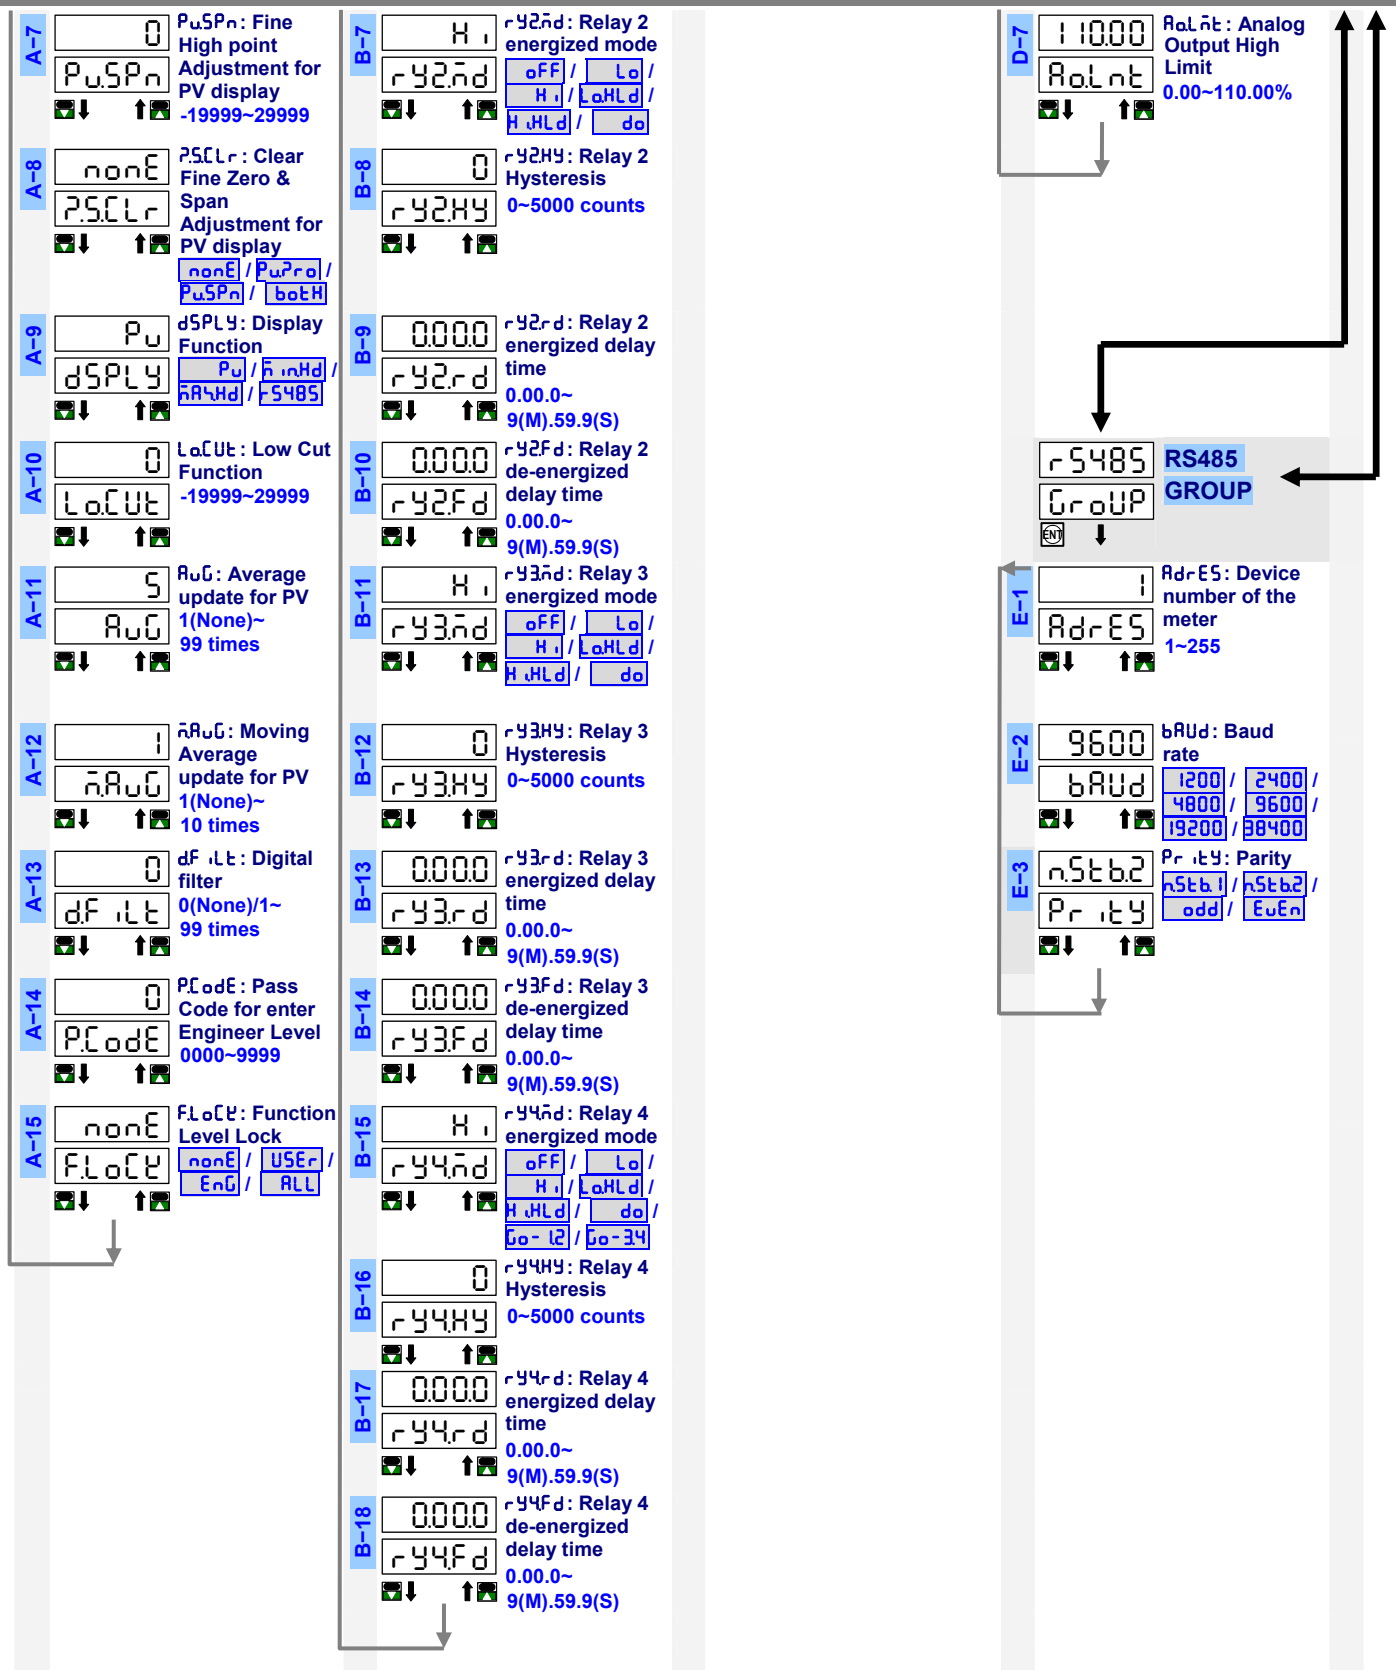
A-7
0
PuSPn
PuSPn: Fine High point Adjustment for PV display
-19999~29999

A-8
nonE
PSCLr
PSCLr: Clear Fine Zero & Span Adjustment for PV display
nonE / PuPro / PuSPn / both

A-9
Pu
dSPLY
dSPLY: Display Function
Pu / PinHd / mAHd / rS485

A-10
0
LoCUt
LoCUt: Low Cut Function
-19999~29999

A-11
5
AuG
AuG: Average update for PV
1(None)~ 99 times

A-12
1
mAuG
mAuG: Moving Average update for PV
1(None)~ 10 times

A-13
0
dFiLt
dFiLt: Digital filter
0(None)/1~ 99 times

A-14
0
PCodE
PCodE: Pass Code for enter Engineer Level
0000~9999

A-15
nonE
FLoCK
FLoCK: Function Level Lock
nonE / USEr / EnG / ALL

B-7
Hi
rY2md
rY2md: Relay 2 energized mode
oFF / Lo / Hi / LoHLd / HiHLd / do

B-8
0
rY2HY
rY2HY: Relay 2 Hysteresis
0~5000 counts

B-9
0.00.0
rY2rd
rY2rd: Relay 2 energized delay time
0.00.0~ 9(M).59.9(S)

B-10
0.00.0
rY2Fd
rY2Fd: Relay 2 de-energized delay time
0.00.0~ 9(M).59.9(S)

B-11
Hi
rY3md
rY3md: Relay 3 energized mode
oFF / Lo / Hi / LoHLd / HiHLd / do

B-12
0
rY3HY
rY3HY: Relay 3 Hysteresis
0~5000 counts

B-13
0.00.0
rY3rd
rY3rd: Relay 3 energized delay time
0.00.0~ 9(M).59.9(S)

B-14
0.00.0
rY3Fd
rY3Fd: Relay 3 de-energized delay time
0.00.0~ 9(M).59.9(S)

B-15
Hi
rY4md
rY4md: Relay 4 energized mode
oFF / Lo / Hi / LoHLd / HiHLd / do / Go-12 / Go-34

B-16
0
rY4HY
rY4HY: Relay 4 Hysteresis
0~5000 counts

B-17
0.00.0
rY4rd
rY4rd: Relay 4 energized delay time
0.00.0~ 9(M).59.9(S)

B-18
0.00.0
rY4Fd
rY4Fd: Relay 4 de-energized delay time
0.00.0~ 9(M).59.9(S)

D-7
110.00
AoLmt
AoLmt: Analog Output High Limit
0.00~110.00%

rS485
GroUP
RS485 GROUP
ENT

E-1
1
AdrES
AdrES: Device number of the meter
1~255

E-2
9600
bAUd
bAUd: Baud rate
1200 / 2400 / 4800 / 9600 / 19200 / 38400

E-3
nStb2
Parity
Parity: Parity
nStb1 / nStb2 / odd / EuEn